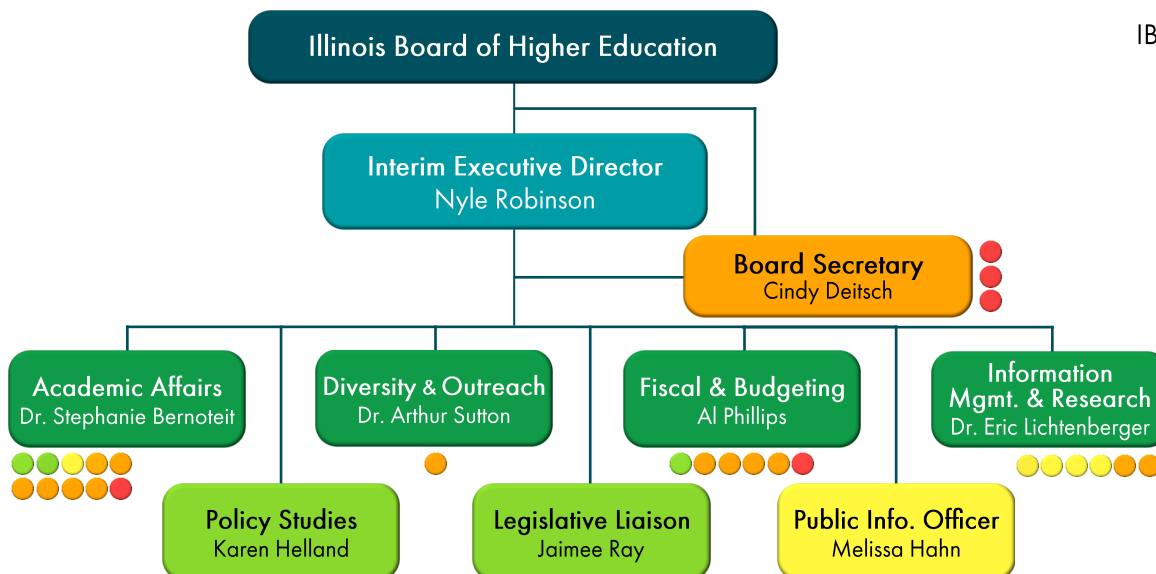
IB

Illinois Board of Higher Education

Interim Executive Director
Nyle Robinson

Board Secretary
Cindy Deitsch

Academic Affairs
Dr. Stephanie Bernoteit

Diversity & Outreach
Dr. Arthur Sutton

Fiscal & Budgeting
Al Phillips

Information Mgmt. & Research
Dr. Eric Lichtenberger

Policy Studies
Karen Helland

Legislative Liaison
Jaimee Ray

Public Info. Officer
Melissa Hahn